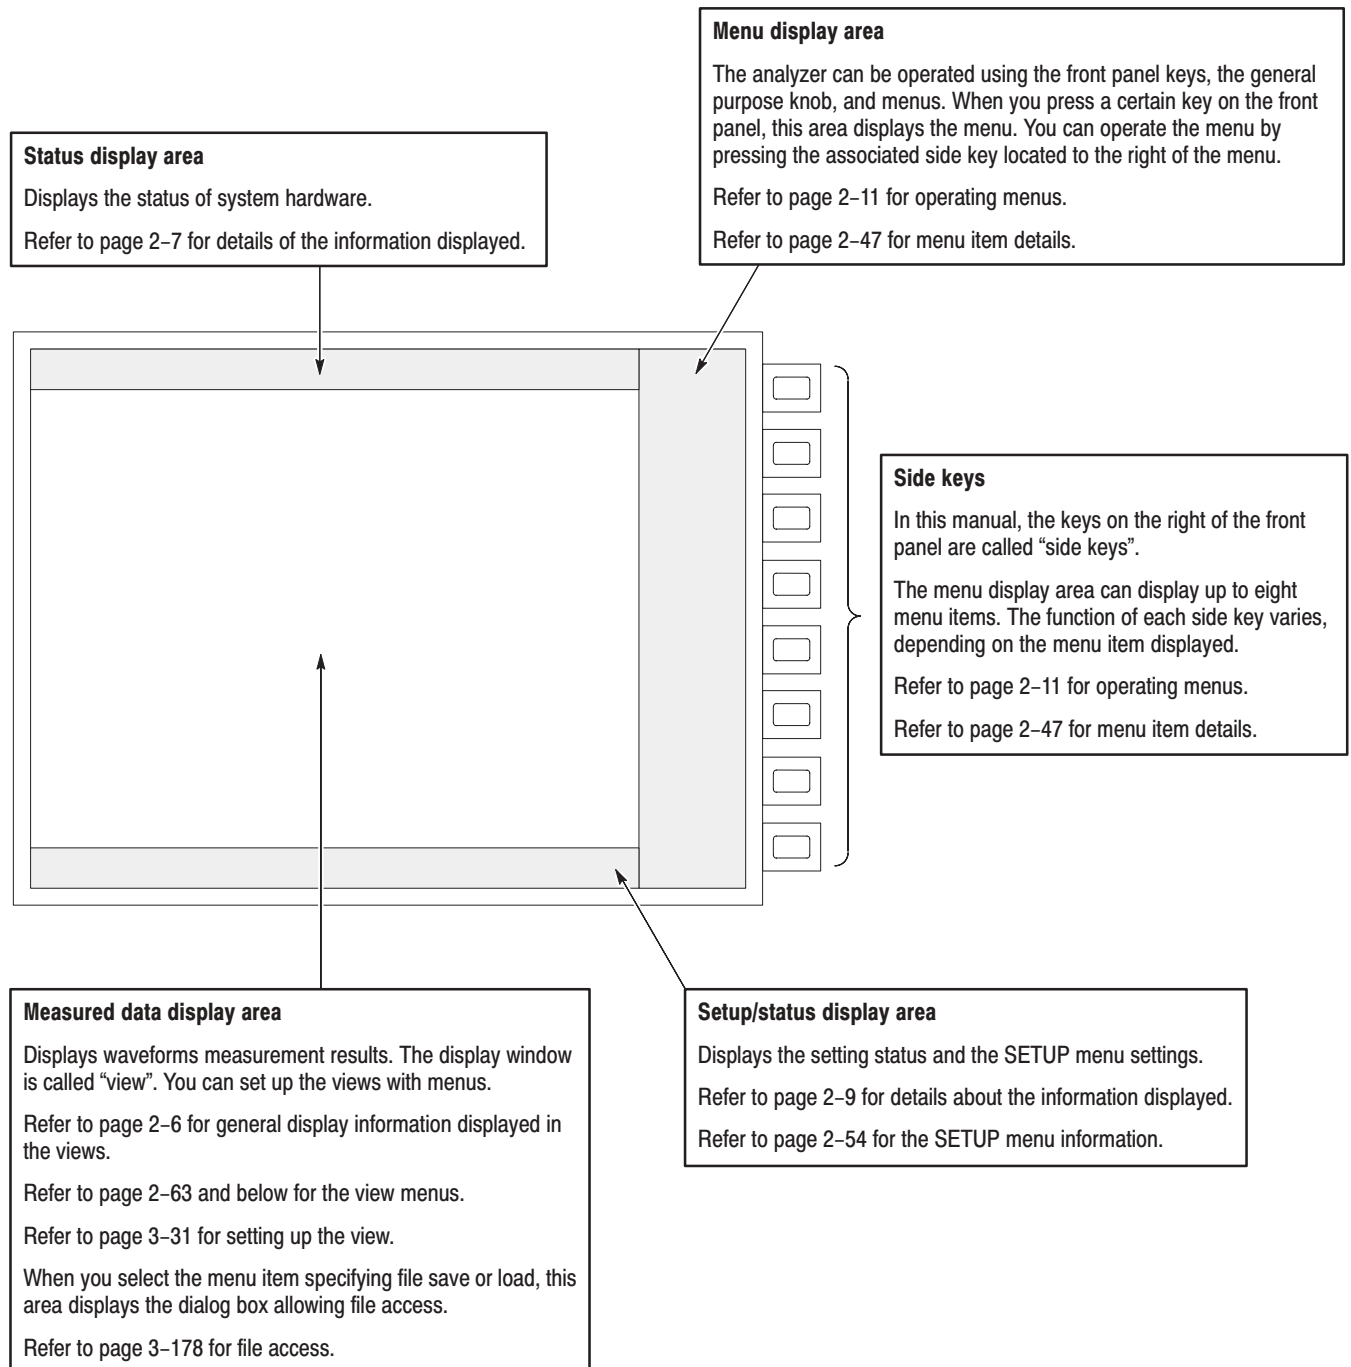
Menu display area

The analyzer can be operated using the front panel keys, the general purpose knob, and menus. When you press a certain key on the front panel, this area displays the menu. You can operate the menu by pressing the associated side key located to the right of the menu.

Refer to page 2–11 for operating menus.

Refer to page 2–47 for menu item details.

Status display area

Displays the status of system hardware.

Refer to page 2–7 for details of the information displayed.

Side keys

In this manual, the keys on the right of the front panel are called "side keys".

The menu display area can display up to eight menu items. The function of each side key varies, depending on the menu item displayed.

Refer to page 2–11 for operating menus.

Refer to page 2–47 for menu item details.

Measured data display area

Displays waveforms measurement results. The display window is called "view". You can set up the views with menus.

Refer to page 2–6 for general display information displayed in the views.

Refer to page 2–63 and below for the view menus.

Refer to page 3–31 for setting up the view.

When you select the menu item specifying file save or load, this area displays the dialog box allowing file access.

Refer to page 3–178 for file access.

Setup/status display area

Displays the setting status and the SETUP menu settings.

Refer to page 2–9 for details about the information displayed.

Refer to page 2–54 for the SETUP menu information.